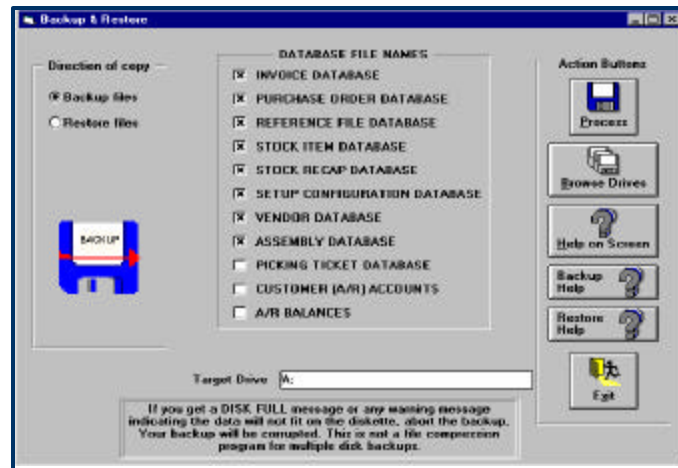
Backup & Restore

Direction of copy

Backup files

Restore files

BACKUP

DATABASE FILE NAMES

INVOICE DATABASE

PURCHASE ORDER DATABASE

REFERENCE FILE DATABASE

STOCK ITEM DATABASE

STOCK RECAP DATABASE

SETUP CONFIGURATION DATABASE

VENDOR DATABASE

ASSEMBLY DATABASE

PICKING TICKET DATABASE

CUSTOMER (A/R) ACCOUNTS

A/R BALANCES

Action Buttons

Process

Browse Drives

Help on Screen

Backup Help

Restore Help

Exit

Target Drive A:

If you get a DISK FULL message or any warning message indicating the data will not fit on the diskette, abort the backup. Your backup will be corrupted. This is not a file compression program for multiple disk backups.